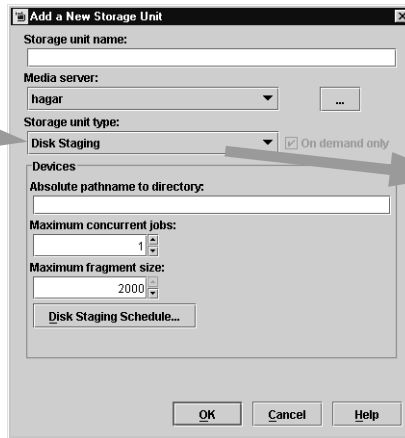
Add a New Storage Unit

Storage unit name:

Media server:

hagar

...

Storage unit type:

Disk Staging

On demand only

Devices

Absolute pathname to directory:

Maximum concurrent jobs:

1

Maximum fragment size:

2000

Disk Staging Schedule...

OK

Cancel

Help